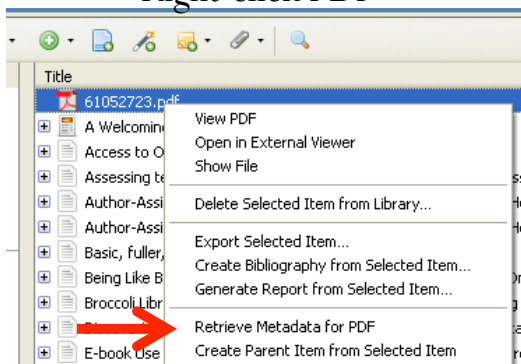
Right-click PDF

Title

61052723.pdf

A Welcomin

Access to O

Assessing t

Author-Assi

Author-Assi

Basic, fuller,

Being Like B

Broccoli Libr

E-book Use

View PDF
Open in External Viewer
Show File

Delete Selected Item from Library...

Export Selected Item...
Create Bibliography from Selected Item...
Generate Report from Selected Item...

Retrieve Metadata for PDF
Create Parent Item from Selected Item